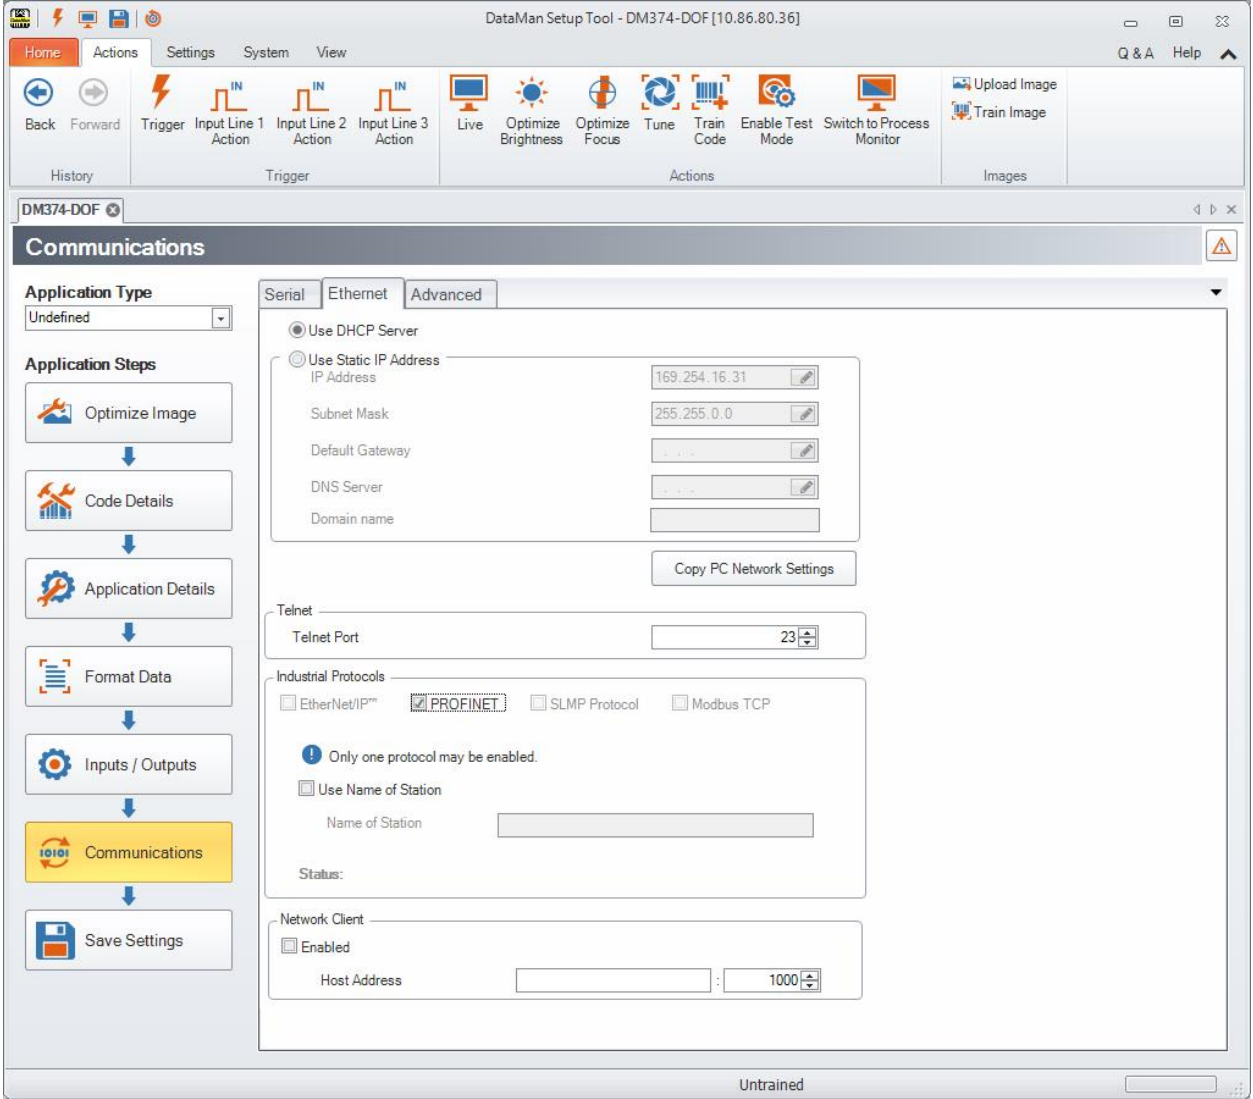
DataMan Setup Tool - DM374-DOF [10.86.80.36]

Home Actions Settings System View

Q & A Help

Back Forward
History

Trigger Input Line 1 Action Input Line 2 Action Input Line 3 Action
Trigger

Live Optimize Brightness Optimize Focus Tune Train Code Enable Test Mode Switch to Process Monitor
Actions

Upload Image
Train Image
Images

DM374-DOF

Communications

Application Type
Undefined

Application Steps
Optimize Image
Code Details
Application Details
Format Data
Inputs / Outputs
Communications
Save Settings

Serial Ethernet Advanced

Use DHCP Server
Use Static IP Address
IP Address 169.254.16.31
Subnet Mask 255.255.0.0
Default Gateway
DNS Server
Domain name

Copy PC Network Settings

Telnet
Telnet Port 23

Industrial Protocols
EtherNet/IP™ PROFINET SLMP Protocol Modbus TCP

Only one protocol may be enabled.
Use Name of Station
Name of Station

Status:

Network Client
Enabled
Host Address : 1000

Untrained